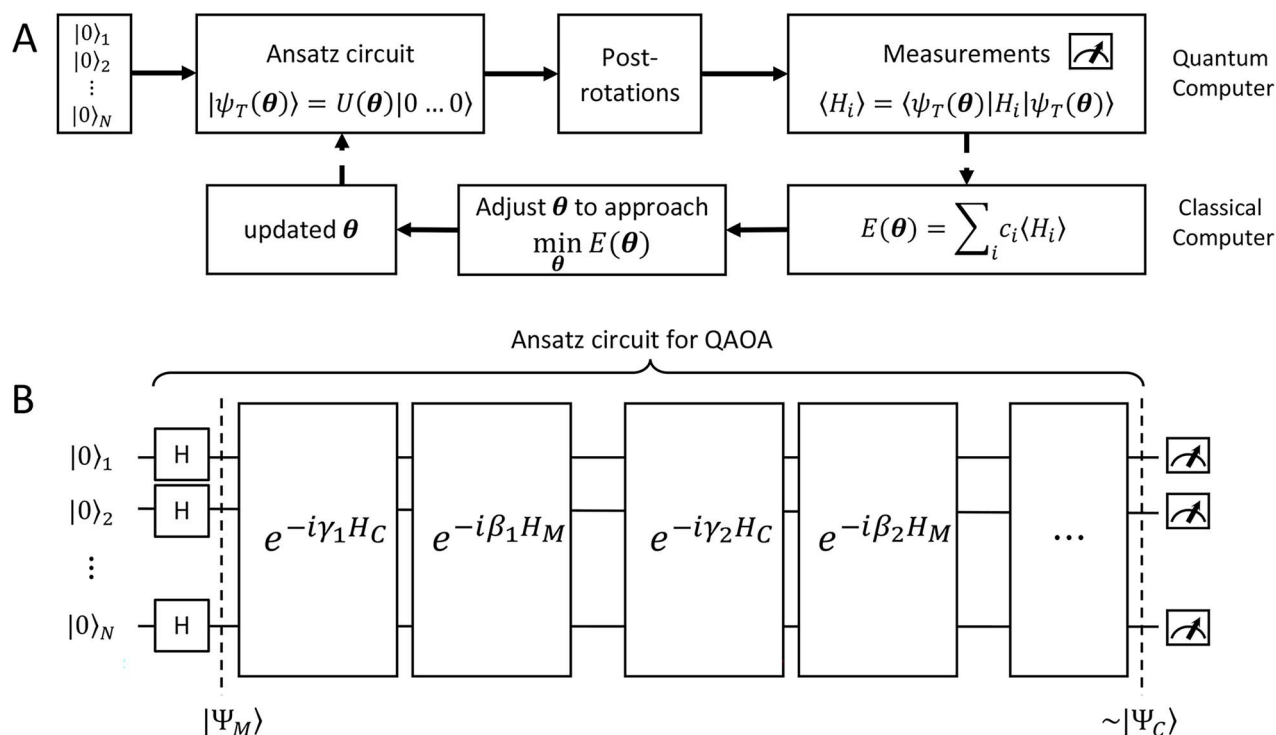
A

$|0\rangle_1$
$|0\rangle_2$
$\vdots$
$|0\rangle_N$

Ansatz circuit
$|\psi_T(\boldsymbol{\theta})\rangle = U(\boldsymbol{\theta})|0 \ldots 0\rangle$

Post-rotations

Measurements
$\langle H_i \rangle = \langle \psi_T(\boldsymbol{\theta})|H_i|\psi_T(\boldsymbol{\theta})\rangle$

Quantum Computer

updated $\boldsymbol{\theta}$

Adjust $\boldsymbol{\theta}$ to approach $\min_{\boldsymbol{\theta}} E(\boldsymbol{\theta})$

$E(\boldsymbol{\theta}) = \sum_i c_i \langle H_i \rangle$

Classical Computer

Ansatz circuit for QAOA

B

$|0\rangle_1$
$|0\rangle_2$
$\vdots$
$|0\rangle_N$

H
H
H

$e^{-i\gamma_1 H_C}$
$e^{-i\beta_1 H_M}$
$e^{-i\gamma_2 H_C}$
$e^{-i\beta_2 H_M}$
$\cdots$

$|\Psi_M\rangle$
$\sim|\Psi_C\rangle$